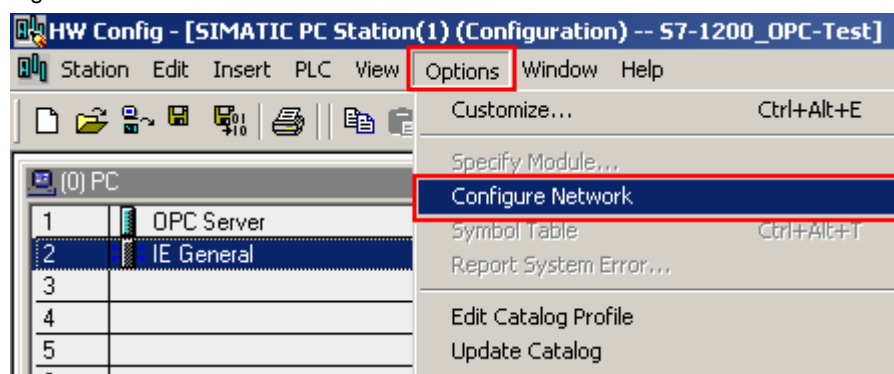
HW Config - [SIMATIC PC Station(1) (Configuration) -- S7-1200_OPC-Test]

Station Edit Insert PLC View Options Window Help

Customize... Ctrl+Alt+E

Specify Module...

Configure Network

Symbol Table Ctrl+Alt+T

Report System Error...

Edit Catalog Profile

Update Catalog

(0) PC

| | |
|---|---|
| 1 | OPC Server |
| 2 | IE General |
| 3 | |
| 4 | |
| 5 | |